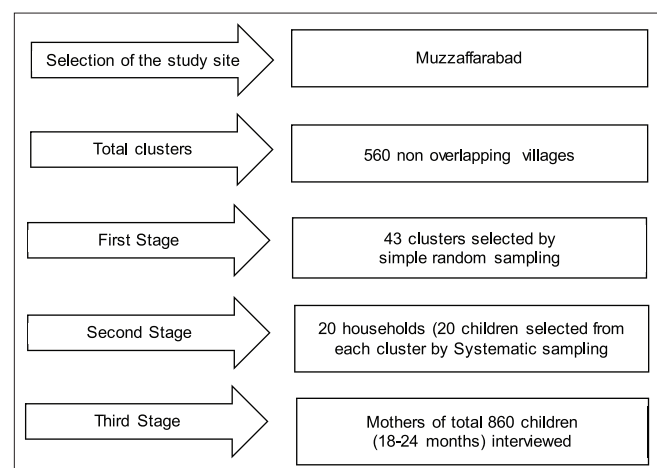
Selection of the study site

Muzzaffarabad

Total clusters

560 non overlapping villages

First Stage

43 clusters selected by simple random sampling

Second Stage

20 households (20 children selected from each cluster by Systematic sampling

Third Stage

Mothers of total 860 children (18-24 months) interviewed